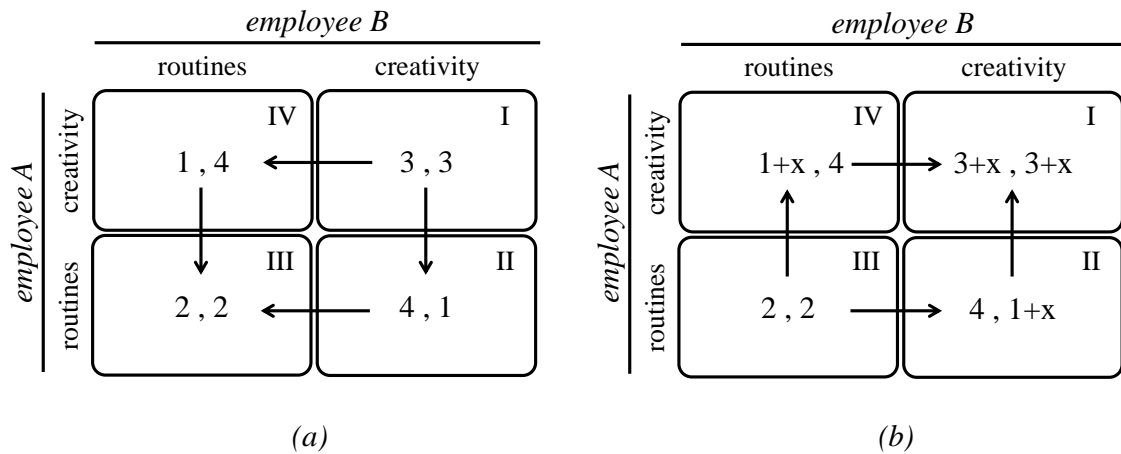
| | | *employee B* | |
|---|---|---|---|
| | | routines | creativity |
| *employee A* | creativity | IV 1 , 4 | I 3 , 3 |
| | routines | III 2 , 2 | II 4 , 1 |

*(a)*

| | | *employee B* | |
|---|---|---|---|
| | | routines | creativity |
| *employee A* | creativity | IV 1+x , 4 | I 3+x , 3+x |
| | routines | III 2 , 2 | II 4 , 1+x |

*(b)*